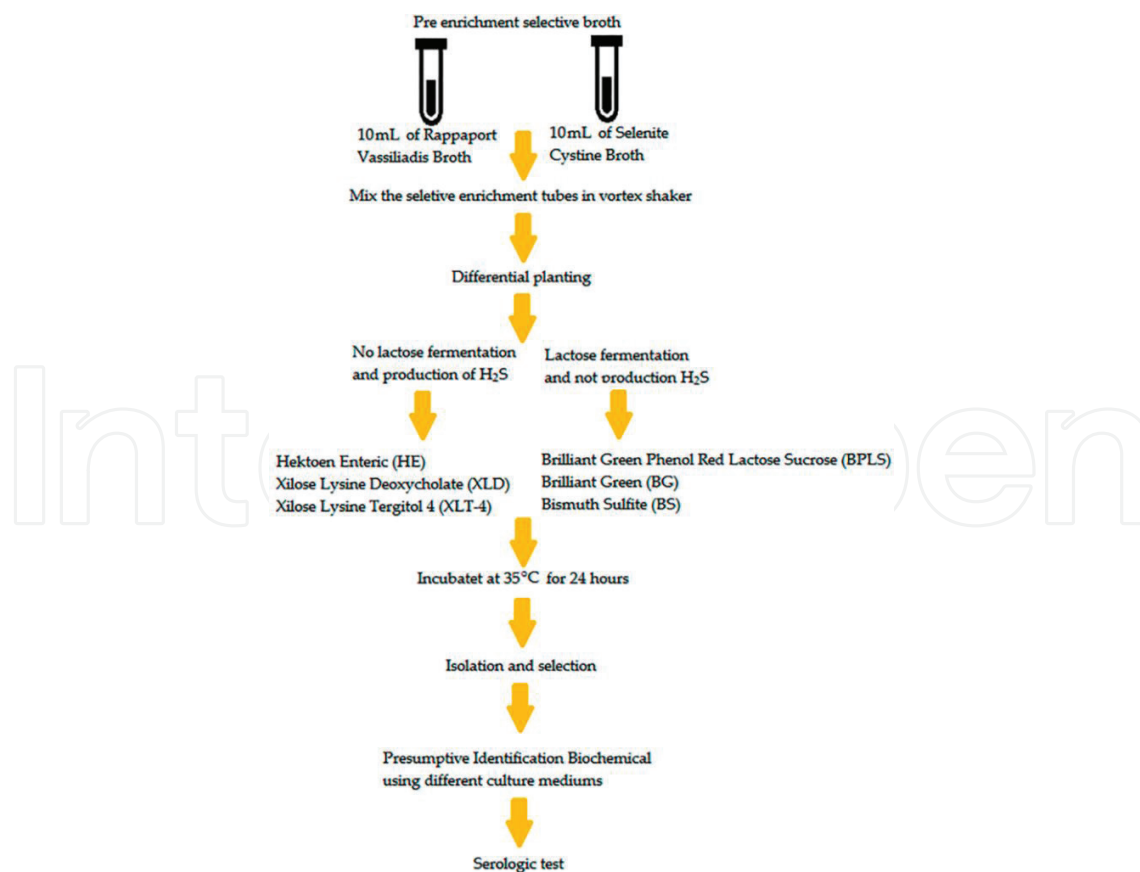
Pre enrichment selective broth

10mL of Rappaport Vassiliadis Broth

10mL of Selenite Cystine Broth

Mix the seletive enrichment tubes in vortex shaker

Differential planting

No lactose fermentation and production of $H_2S$

Lactose fermentation and not production $H_2S$

Hektoen Enteric (HE)
Xilose Lysine Deoxycholate (XLD)
Xilose Lysine Tergitol 4 (XLT-4)

Brilliant Green Phenol Red Lactose Sucrose (BPLS)
Brilliant Green (BG)
Bismuth Sulfite (BS)

Incubatet at 35°C for 24 hours

Isolation and selection

Presumptive Identification Biochemical using different culture mediums

Serologic test